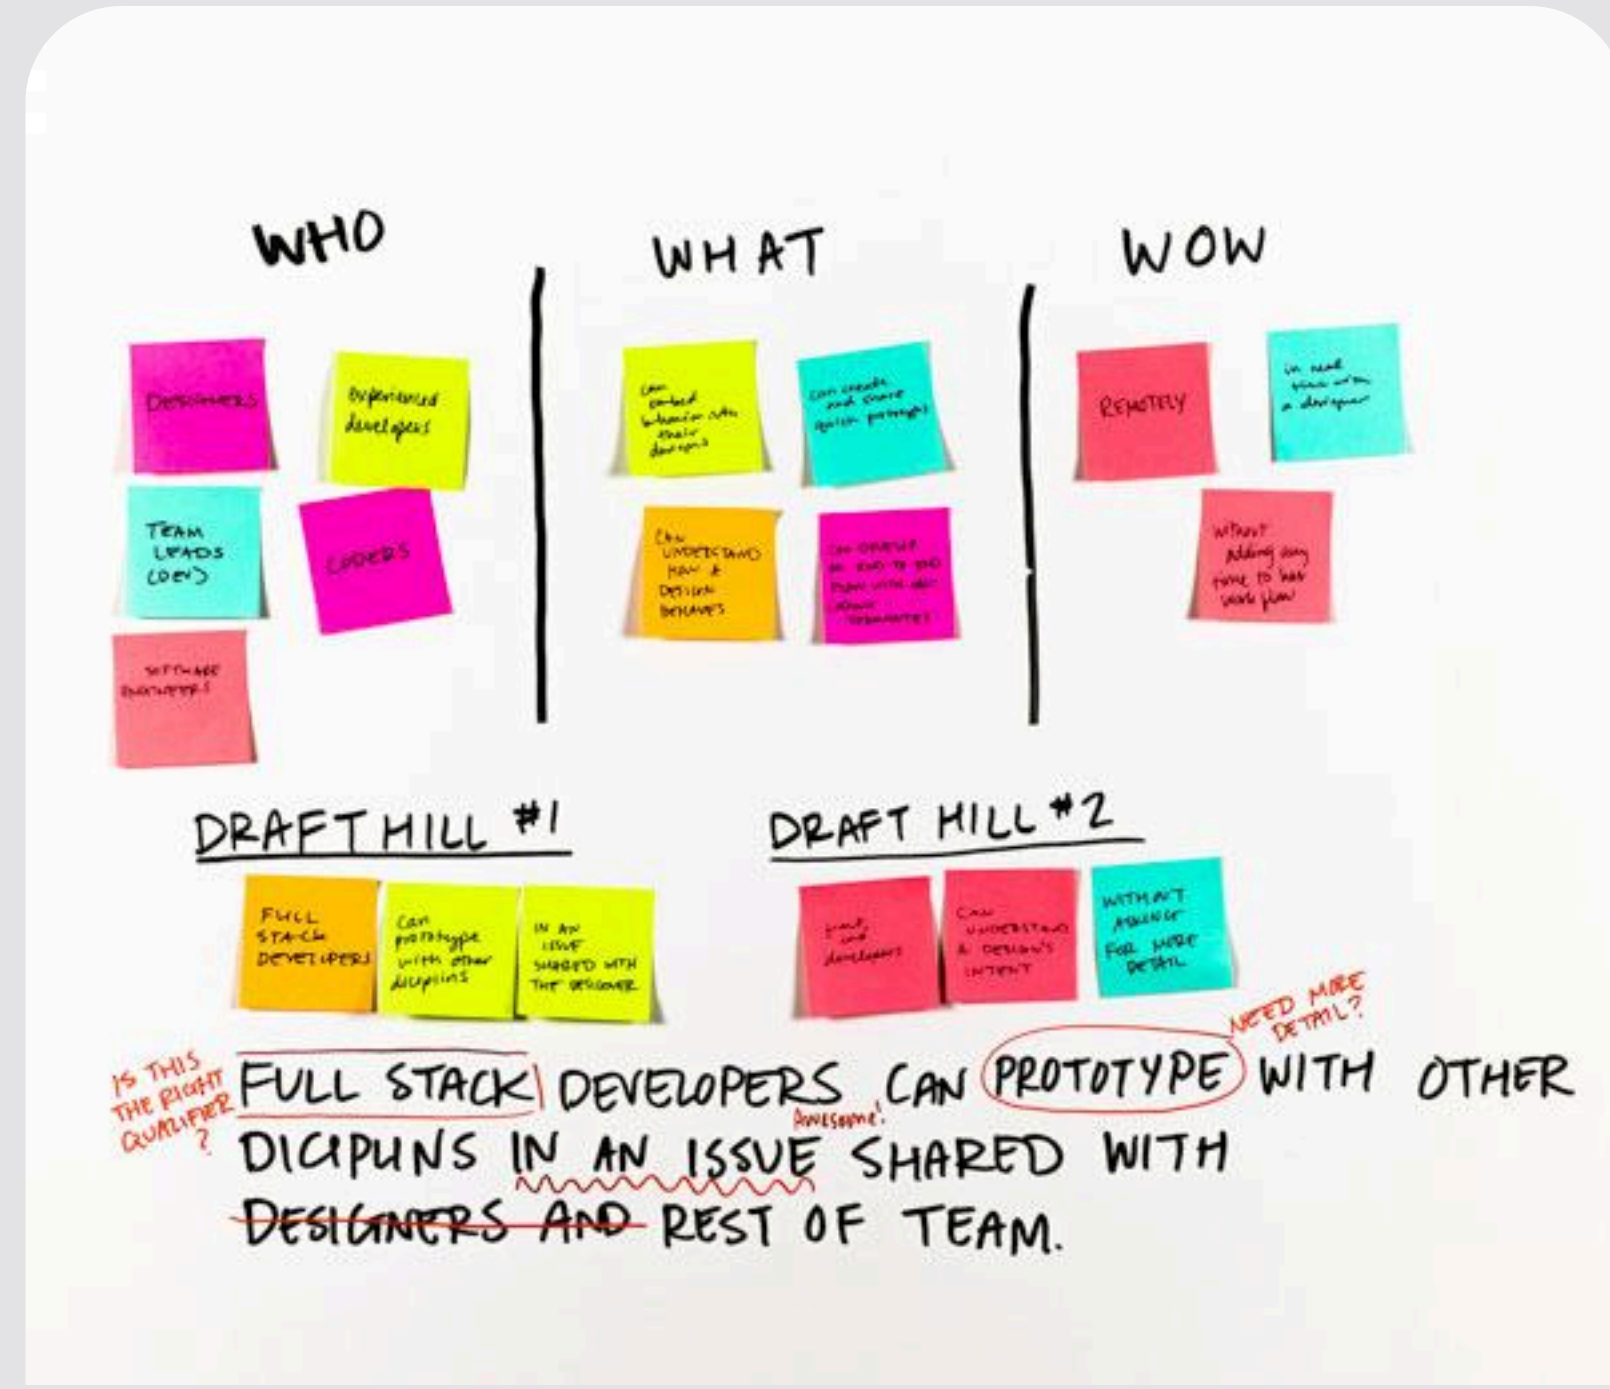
WHO

DESIGNERS

experienced developers

TEAM LEADS (DEV)

CODERS

SOFTWARE ENGINEERS

WHAT

can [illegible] behavior with their designs

can create and share quick prototypes

CAN UNDERSTAND HOW A DESIGN BEHAVES

CAN DEVELOP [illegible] END TO END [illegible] WITH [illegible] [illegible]

WOW

REMOTELY

in real time with a designer

without adding any time to their work flow

DRAFT HILL #1

FULL STACK DEVELOPERS

Can prototype with other dicipins

IN AN ISSUE SHARED WITH THE DESIGNER

DRAFT HILL #2

front end developers

CAN UNDERSTAND A DESIGN'S INTENT

WITHOUT ASKING FOR MORE DETAIL

IS THIS THE RIGHT QUALIFIER ?

NEED MORE DETAIL?

Awesome!

FULL STACK DEVELOPERS CAN PROTOTYPE WITH OTHER DICIPLINS IN AN ISSUE SHARED WITH DESIGNERS AND REST OF TEAM.